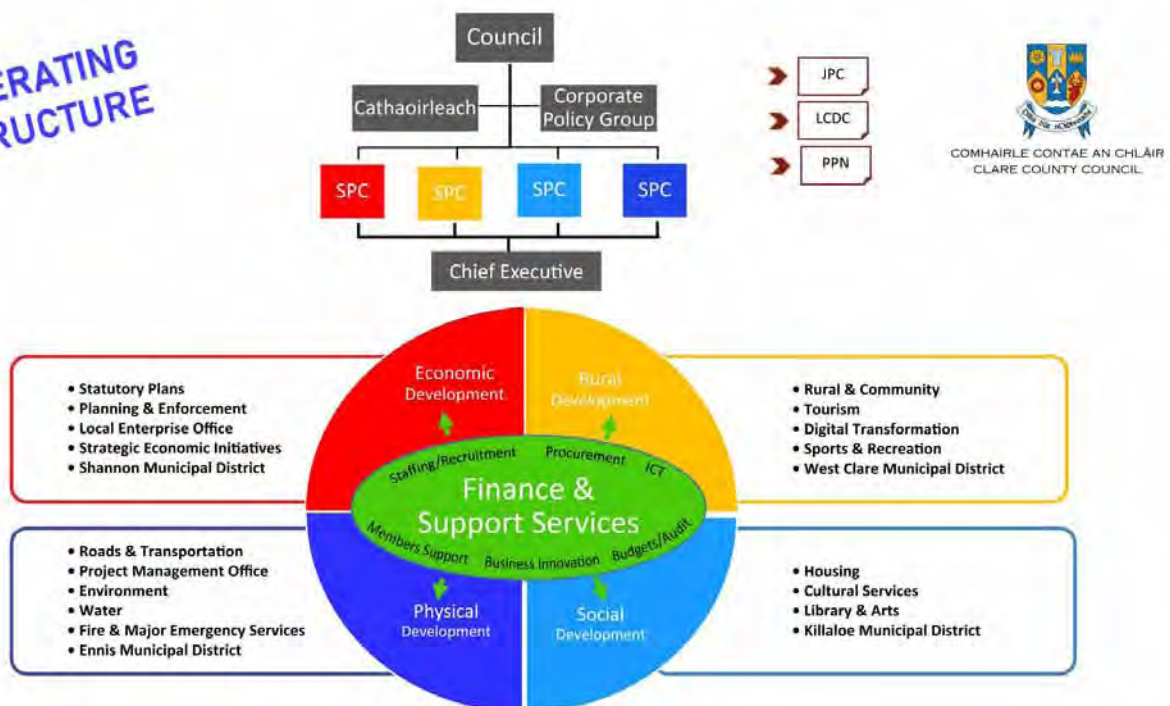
ERATING
RUCTURE

Council

Cathaoirleach

Corporate Policy Group

SPC

SPC

SPC

SPC

Chief Executive

JPC

LCDC

PPN

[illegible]

COMHAIRLE CONTAE AN CHLÁIR
CLARE COUNTY COUNCIL

• Statutory Plans
• Planning & Enforcement
• Local Enterprise Office
• Strategic Economic Initiatives
• Shannon Municipal District

Economic Development

Rural Development

• Rural & Community
• Tourism
• Digital Transformation
• Sports & Recreation
• West Clare Municipal District

Staffing/Recruitment

Procurement

ICT

Finance & Support Services

Members Support

Business Innovation

Budgets/Audit

• Roads & Transportation
• Project Management Office
• Environment
• Water
• Fire & Major Emergency Services
• Ennis Municipal District

Physical Development

Social Development

• Housing
• Cultural Services
• Library & Arts
• Killaloe Municipal District